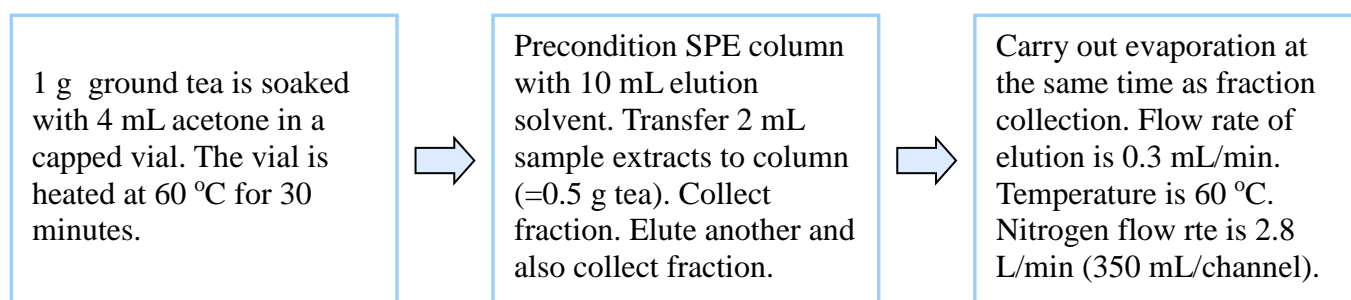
1 g ground tea is soaked with 4 mL acetone in a capped vial. The vial is heated at 60 $^{o}$C for 30 minutes.

Precondition SPE column with 10 mL elution solvent. Transfer 2 mL sample extracts to column (=0.5 g tea). Collect fraction. Elute another and also collect fraction.

Carry out evaporation at the same time as fraction collection. Flow rate of elution is 0.3 mL/min. Temperature is 60 $^{o}$C. Nitrogen flow rte is 2.8 L/min (350 mL/channel).